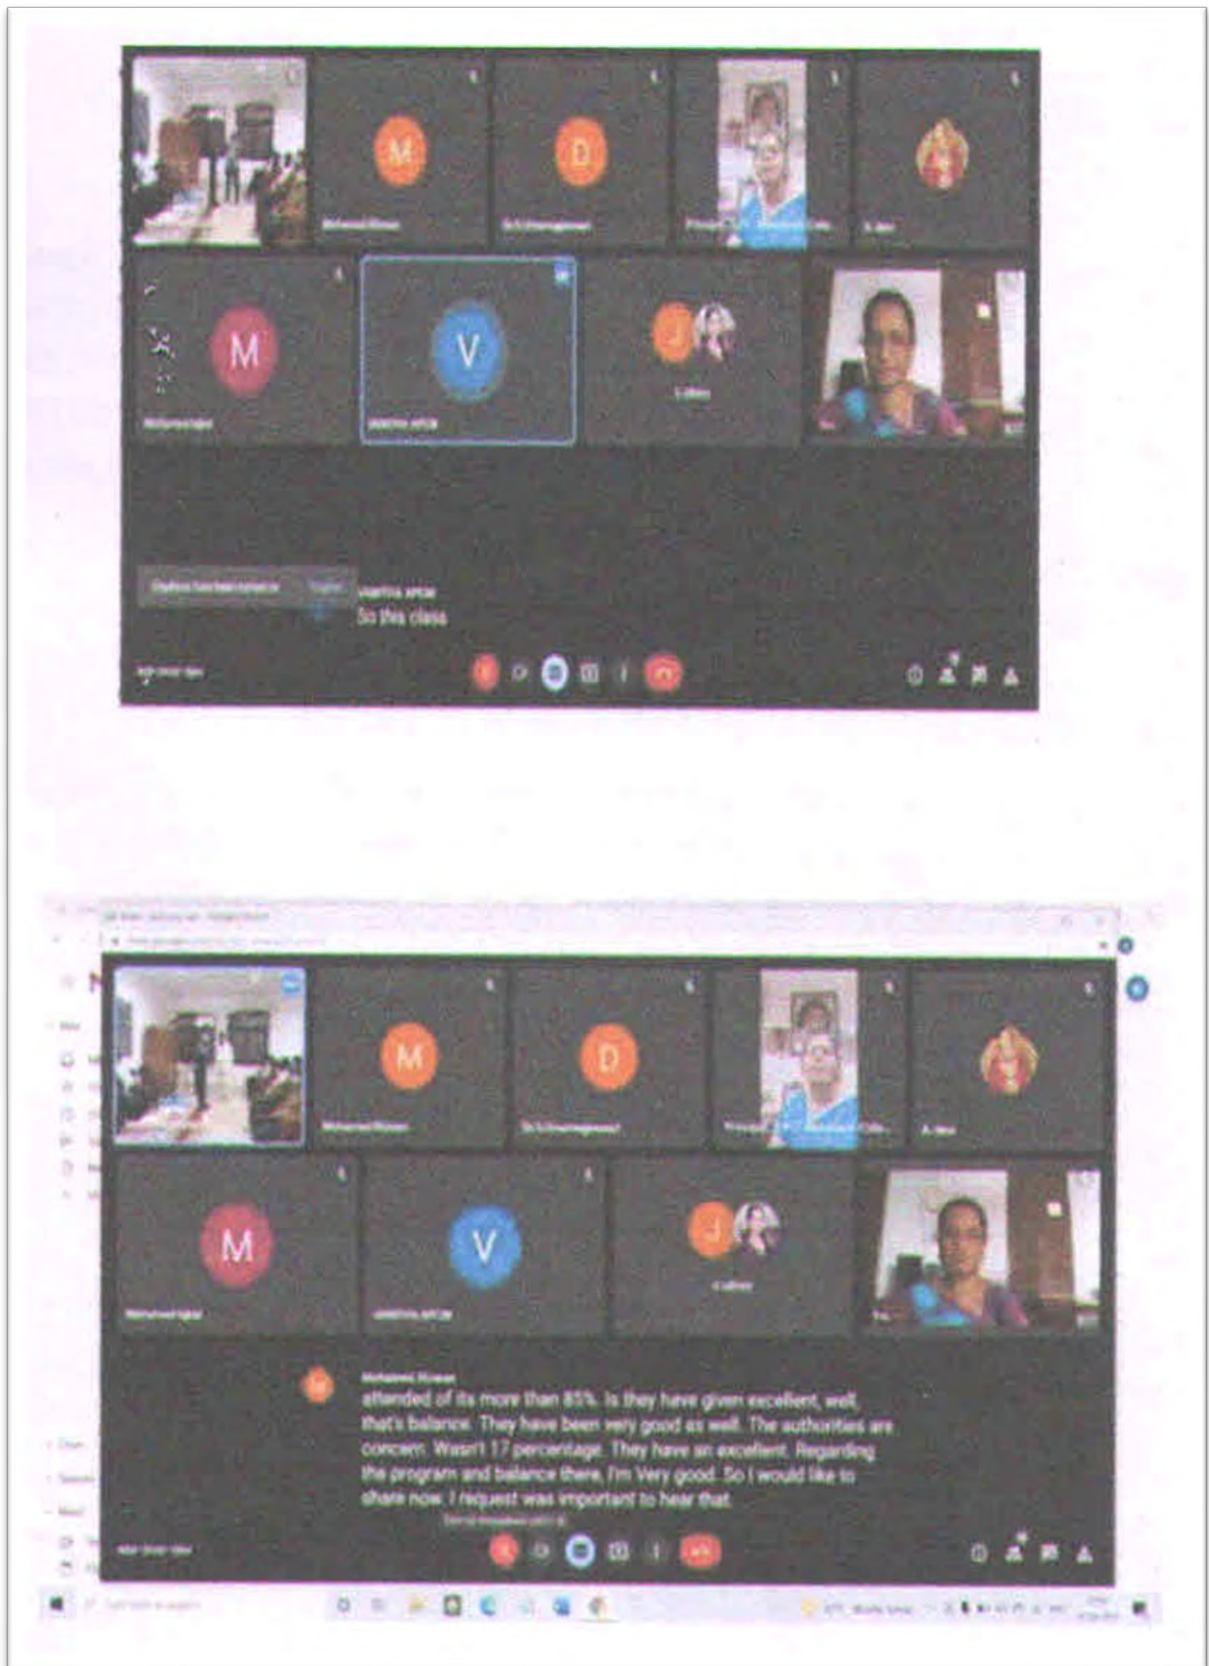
M
D
M
V
J
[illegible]
So this class

M
D
M
V
J
attended of its more than 85%. Is they have given excellent, well, that's balance. They have been very good as well. The authorities are concern. Wasn't 17 percentage. They have an excellent. Regarding the program and balance there, I'm Very good. So I would like to share now. I request was important to hear that.